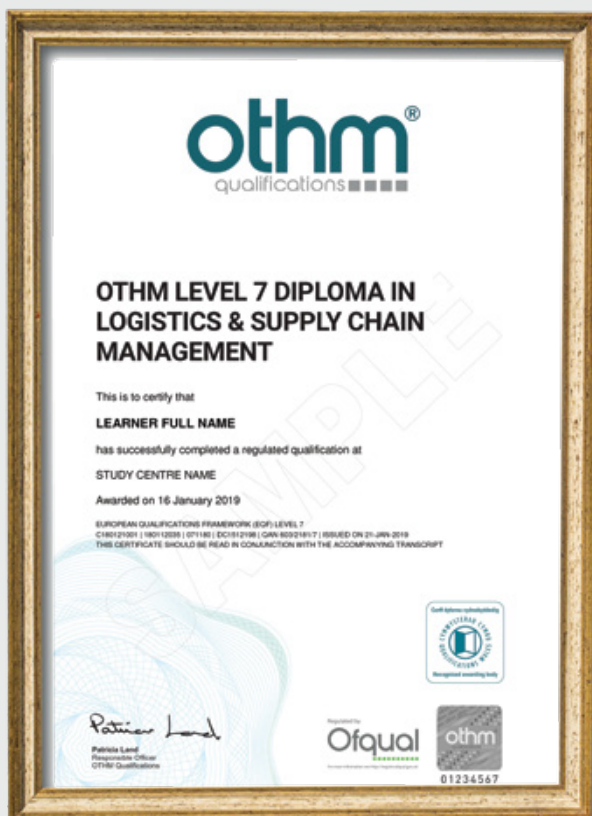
othm®
qualifications

OTHM LEVEL 7 DIPLOMA IN LOGISTICS & SUPPLY CHAIN MANAGEMENT

SAMPLE

This is to certify that

LEARNER FULL NAME

has successfully completed a regulated qualification at

STUDY CENTRE NAME

Awarded on 16 January 2019

EUROPEAN QUALIFICATIONS FRAMEWORK (EQF) LEVEL 7
C180121001 | 180112035 | 071180 | DC1512198 | QAN 603/2181/7 | ISSUED ON 21-JAN-2019
THIS CERTIFICATE SHOULD BE READ IN CONJUNCTION WITH THE ACCOMPANYING TRANSCRIPT

Corff dyfarnu cydnabyddedig
CYMWYSTERAU CYMRU
QUALIFICATIONS WALES
Recognised awarding body

Patricia Land
Patricia Land
Responsible Officer
OTHM Qualifications

Regulated by
Ofqual

othm
01234567